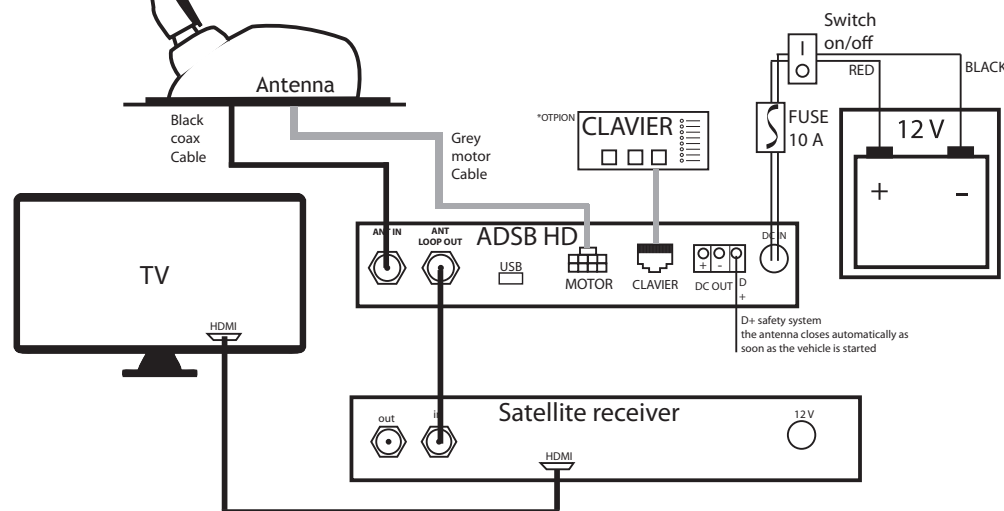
Antenna

Black coax Cable

Grey motor Cable

*OTPION CLAVIER

Switch on/off

I

O

RED

BLACK

FUSE 10 A

12 V

+

-

TV

HDMI

ANT IN

ANT LOOP OUT

ADSB HD

USB

MOTOR

CLAVIER

+ -

DC OUT

D +

DC IN

D+ safety system
the antenna closes automatically as soon as the vehicle is started

Satellite receiver

out

in

HDMI

12 V